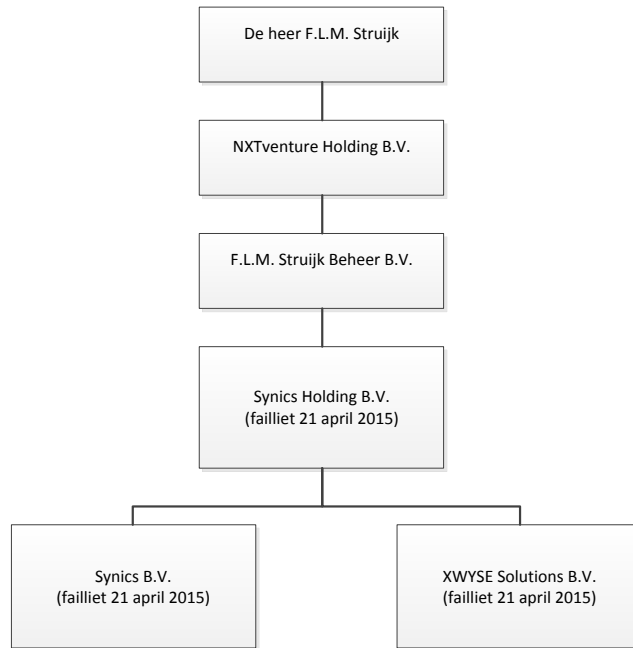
De heer F.L.M. Struijk

NXTventure Holding B.V.

F.L.M. Struijk Beheer B.V.

Synics Holding B.V.
(failliet 21 april 2015)

Synics B.V.
(failliet 21 april 2015)

XWYSE Solutions B.V.
(failliet 21 april 2015)